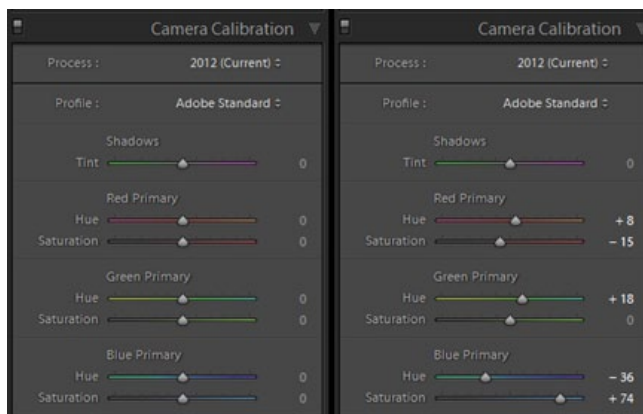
Camera Calibration

Process : 2012 (Current) ÷

Profile : Adobe Standard ÷

Shadows

Tint 0

Red Primary

Hue 0

Saturation 0

Green Primary

Hue 0

Saturation 0

Blue Primary

Hue 0

Saturation 0

Camera Calibration

Process : 2012 (Current) ÷

Profile : Adobe Standard ÷

Shadows

Tint 0

Red Primary

Hue + 8

Saturation − 15

Green Primary

Hue + 18

Saturation 0

Blue Primary

Hue − 36

Saturation + 74